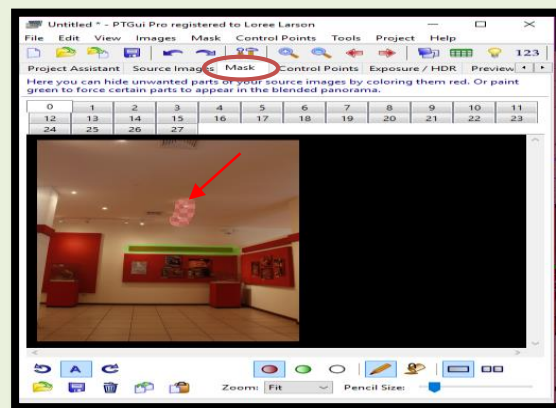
Untitled * - PTGui Pro registered to Loree Larson

File Edit View Images Mask Control Points Tools Project Help

123

Project Assistant Source Images Mask Control Points Exposure / HDR Preview

Here you can hide unwanted parts of your source images by coloring them red. Or paint green to force certain parts to appear in the blended panorama.

| 0 | 1 | 2 | 3 | 4 | 5 | 6 | 7 | 8 | 9 | 10 | 11 |
|---|---|---|---|---|---|---|---|---|---|---|---|
| 12 | 13 | 14 | 15 | 16 | 17 | 18 | 19 | 20 | 21 | 22 | 23 |
| 24 | 25 | 26 | 27 | | | | | | | | |

A

Zoom: Fit Pencil Size: